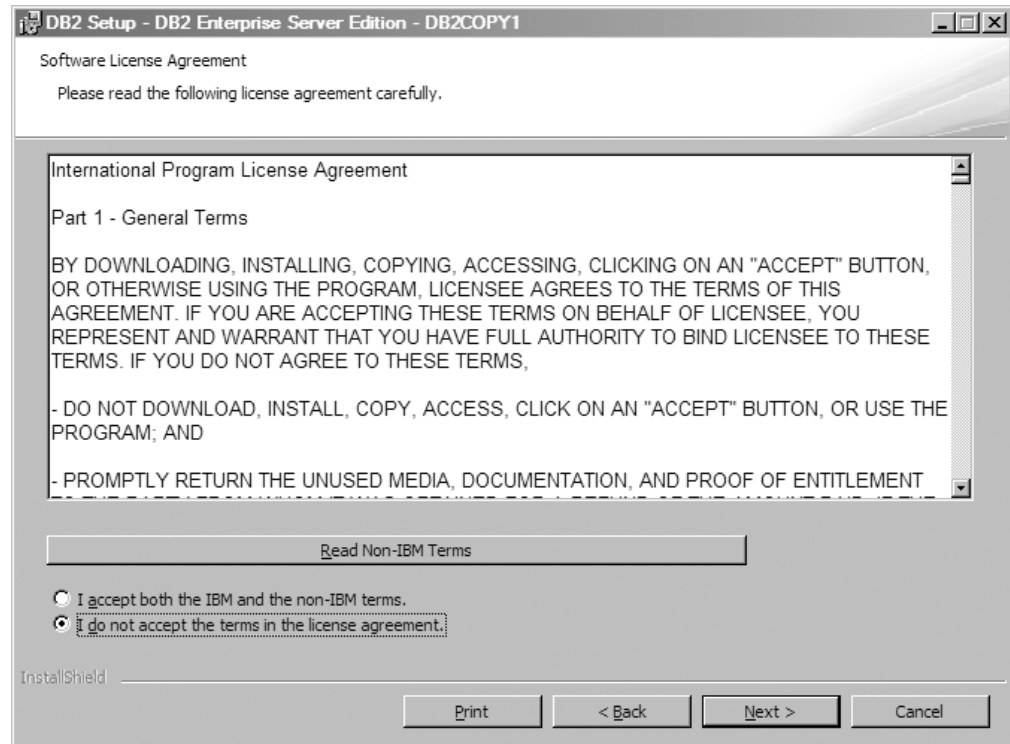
DB2 Setup - DB2 Enterprise Server Edition - DB2COPY1

Software License Agreement

Please read the following license agreement carefully.

International Program License Agreement

Part 1 - General Terms

BY DOWNLOADING, INSTALLING, COPYING, ACCESSING, CLICKING ON AN "ACCEPT" BUTTON, OR OTHERWISE USING THE PROGRAM, LICENSEE AGREES TO THE TERMS OF THIS AGREEMENT. IF YOU ARE ACCEPTING THESE TERMS ON BEHALF OF LICENSEE, YOU REPRESENT AND WARRANT THAT YOU HAVE FULL AUTHORITY TO BIND LICENSEE TO THESE TERMS. IF YOU DO NOT AGREE TO THESE TERMS,

- DO NOT DOWNLOAD, INSTALL, COPY, ACCESS, CLICK ON AN "ACCEPT" BUTTON, OR USE THE PROGRAM; AND

- PROMPTLY RETURN THE UNUSED MEDIA, DOCUMENTATION, AND PROOF OF ENTITLEMENT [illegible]

Read Non-IBM Terms

I accept both the IBM and the non-IBM terms.

I do not accept the terms in the license agreement.

InstallShield

Print

< Back

Next >

Cancel